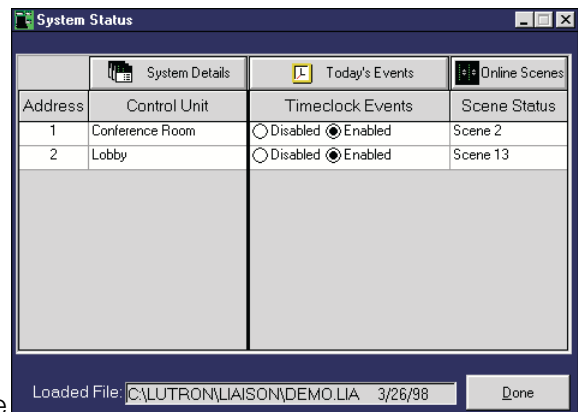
System Status

System Details | Today's Events | Online Scenes

| Address | Control Unit | Timeclock Events | Scene Status |
|---|---|---|---|
| 1 | Conference Room | Disabled Enabled | Scene 2 |
| 2 | Lobby | Disabled Enabled | Scene 13 |

Loaded File: C:\LUTRON\LIAISON\DEMO.LIA 3/26/98

Done